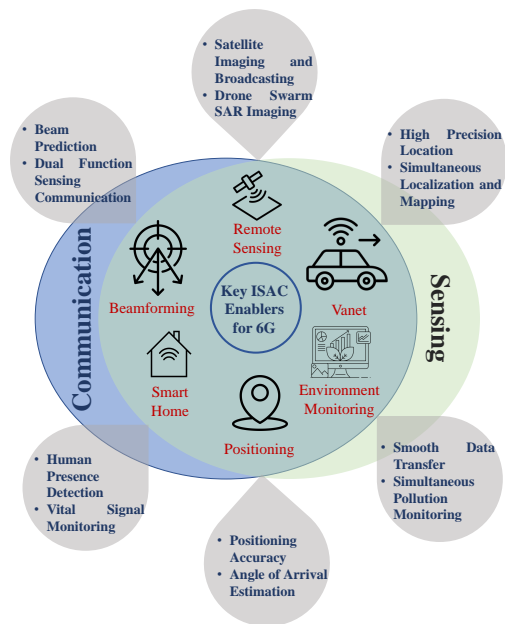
• Satellite Imaging and Broadcasting
• Drone Swarm SAR Imaging

• Beam Prediction
• Dual Function Sensing Communication

• High Precision Location
• Simultaneous Localization and Mapping

Communication

Sensing

Remote Sensing

Beamforming

Key ISAC Enablers for 6G

Vanet

Smart Home

Environment Monitoring

Positioning

• Human Presence Detection
• Vital Signal Monitoring

• Smooth Data Transfer
• Simultaneous Pollution Monitoring

• Positioning Accuracy
• Angle of Arrival Estimation